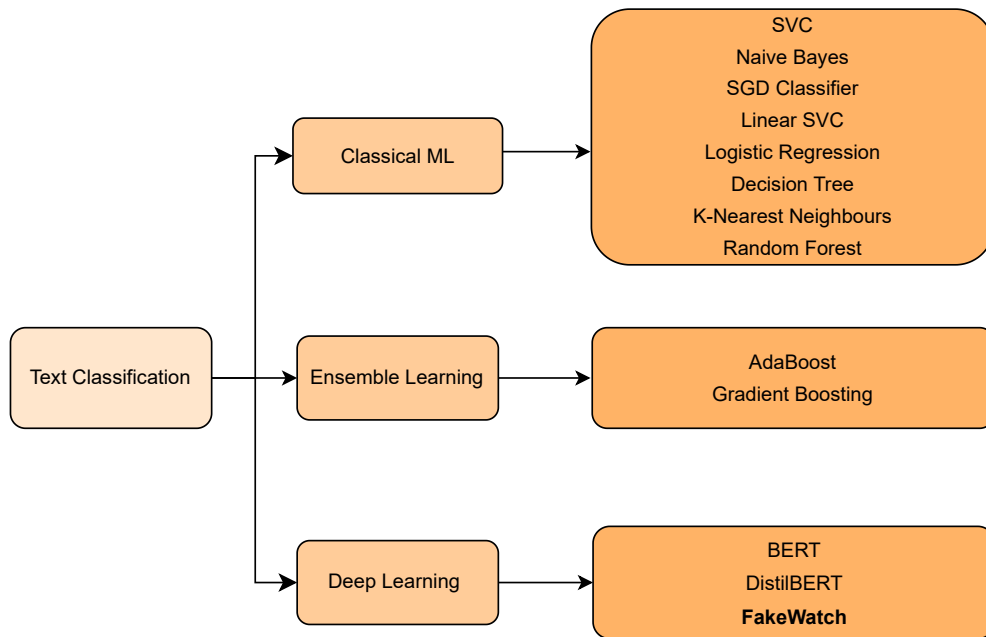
Text Classification

Classical ML

SVC
Naive Bayes
SGD Classifier
Linear SVC
Logistic Regression
Decision Tree
K-Nearest Neighbours
Random Forest

Ensemble Learning

AdaBoost
Gradient Boosting

Deep Learning

BERT
DistilBERT
**FakeWatch**